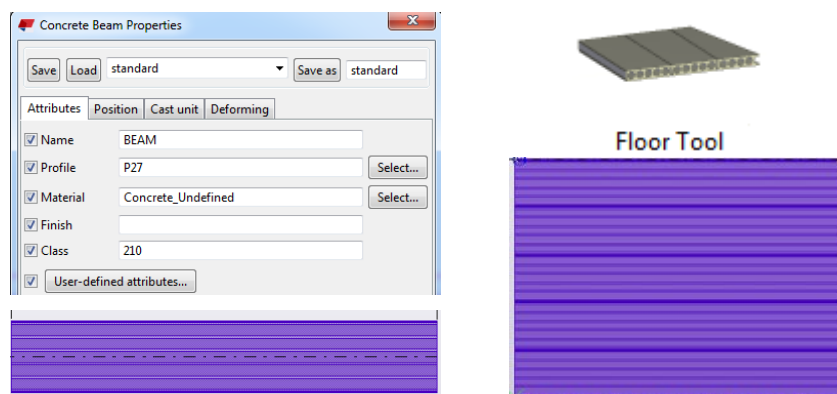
Concrete Beam Properties

Save Load standard Save as standard

Attributes Position Cast unit Deforming

Name BEAM
Profile P27 Select...
Material Concrete_Undefined Select...
Finish
Class 210
User-defined attributes...

Floor Tool